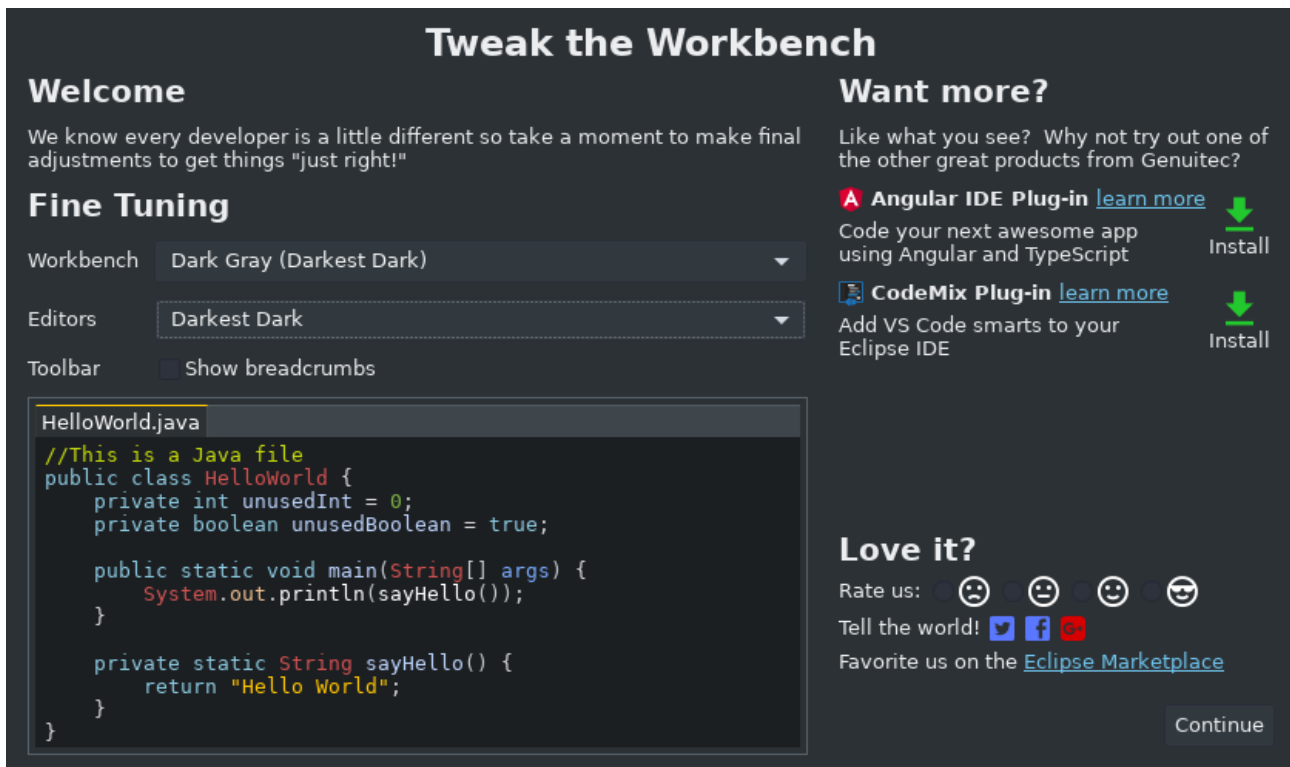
Tweak the Workbench

Welcome

We know every developer is a little different so take a moment to make final adjustments to get things "just right!"

Fine Tuning

Workbench Dark Gray (Darkest Dark)

Editors Darkest Dark

Toolbar Show breadcrumbs

HelloWorld.java

```
//This is a Java file
public class HelloWorld {
    private int unusedInt = 0;
    private boolean unusedBoolean = true;

    public static void main(String[] args) {
        System.out.println(sayHello());
    }

    private static String sayHello() {
        return "Hello World";
    }
}
```

Want more?

Like what you see? Why not try out one of the other great products from Genuitec?

Angular IDE Plug-in learn more

Code your next awesome app using Angular and TypeScript

Install

CodeMix Plug-in learn more

Add VS Code smarts to your Eclipse IDE

Install

Love it?

Rate us:

Tell the world!

Favorite us on the Eclipse Marketplace

Continue